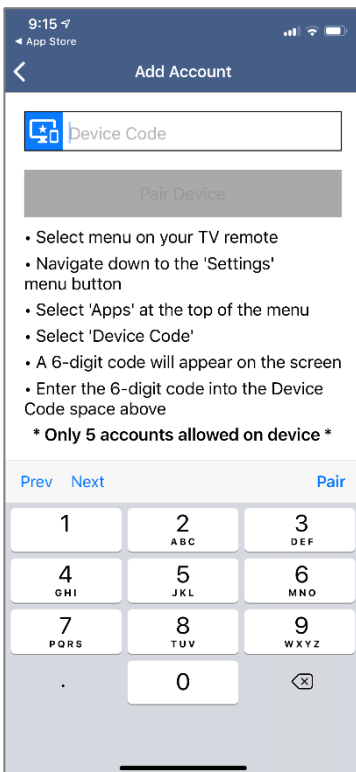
9:15
◀ App Store

Add Account

Device Code

Pair Device

• Select menu on your TV remote
• Navigate down to the 'Settings' menu button
• Select 'Apps' at the top of the menu
• Select 'Device Code'
• A 6-digit code will appear on the screen
• Enter the 6-digit code into the Device Code space above

* Only 5 accounts allowed on device *

Prev Next Pair

1
2 ABC
3 DEF
4 GHI
5 JKL
6 MNO
7 PQRS
8 TUV
9 WXYZ
.
0